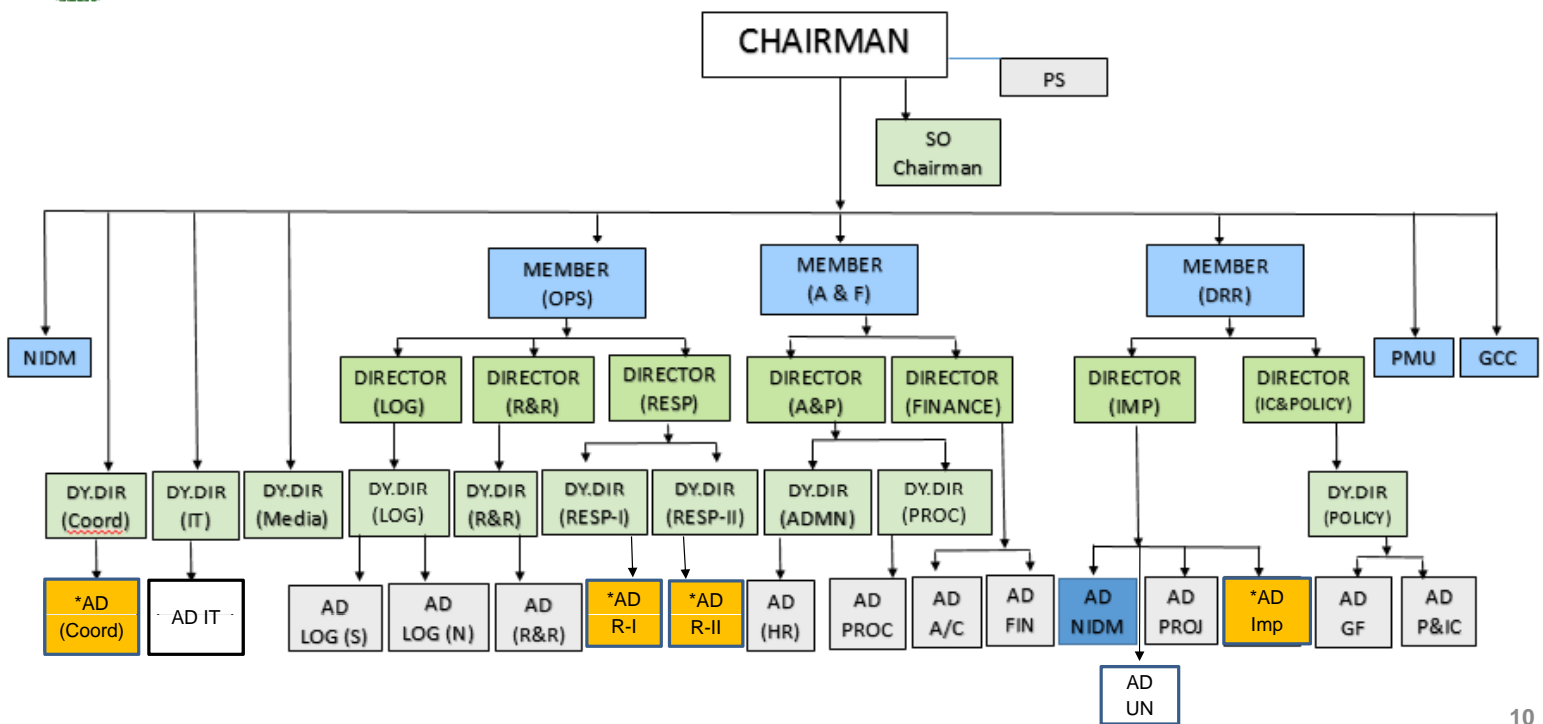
CHAIRMAN

PS

SO Chairman

NIDM

MEMBER (OPS)

MEMBER (A & F)

MEMBER (DRR)

PMU

GCC

DIRECTOR (LOG)

DIRECTOR (R&R)

DIRECTOR (RESP)

DIRECTOR (A&P)

DIRECTOR (FINANCE)

DIRECTOR (IMP)

DIRECTOR (IC&POLICY)

DY.DIR (Coord)

DY.DIR (IT)

DY.DIR (Media)

DY.DIR (LOG)

DY.DIR (R&R)

DY.DIR (RESP-I)

DY.DIR (RESP-II)

DY.DIR (ADMN)

DY.DIR (PROC)

DY.DIR (POLICY)

*AD (Coord)

AD IT

AD LOG (S)

AD LOG (N)

AD (R&R)

*AD R-I

*AD R-II

AD (HR)

AD PROC

AD A/C

AD FIN

AD NIDM

AD PROJ

*AD Imp

AD GF

AD P&IC

AD UN

10